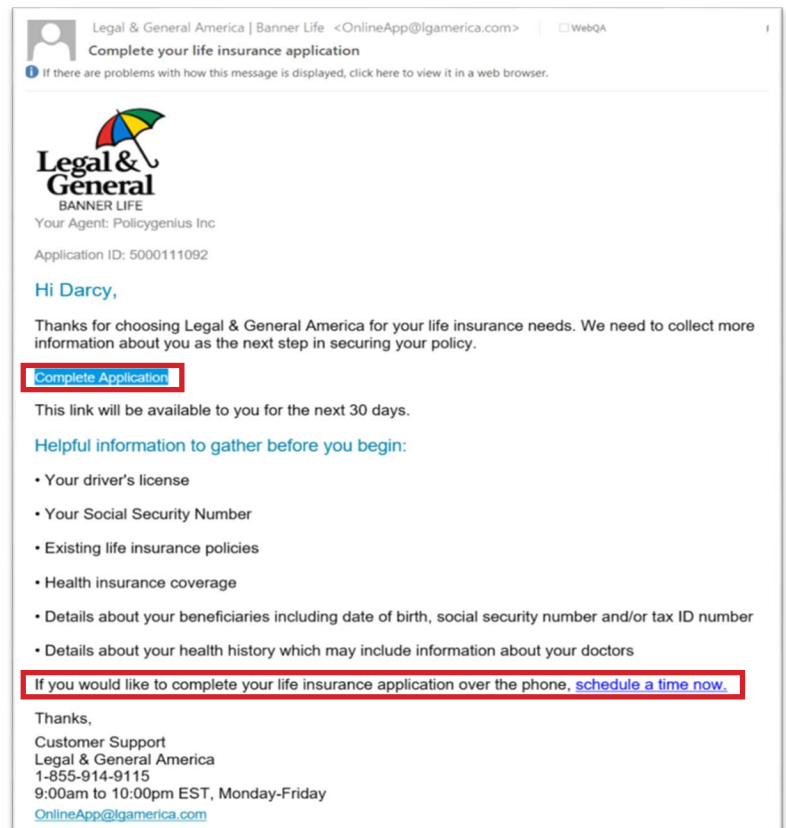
Legal & General America | Banner Life <OnlineApp@lgamerica.com> WebQA

Complete your life insurance application

If there are problems with how this message is displayed, click here to view it in a web browser.

Legal & General
BANNER LIFE

Your Agent: Policygenius Inc

Application ID: 5000111092

Hi Darcy,

Thanks for choosing Legal & General America for your life insurance needs. We need to collect more information about you as the next step in securing your policy.

Complete Application

This link will be available to you for the next 30 days.

Helpful information to gather before you begin:

• Your driver's license

• Your Social Security Number

• Existing life insurance policies

• Health insurance coverage

• Details about your beneficiaries including date of birth, social security number and/or tax ID number

• Details about your health history which may include information about your doctors

If you would like to complete your life insurance application over the phone, schedule a time now.

Thanks,

Customer Support
Legal & General America
1-855-914-9115
9:00am to 10:00pm EST, Monday-Friday
OnlineApp@lgamerica.com